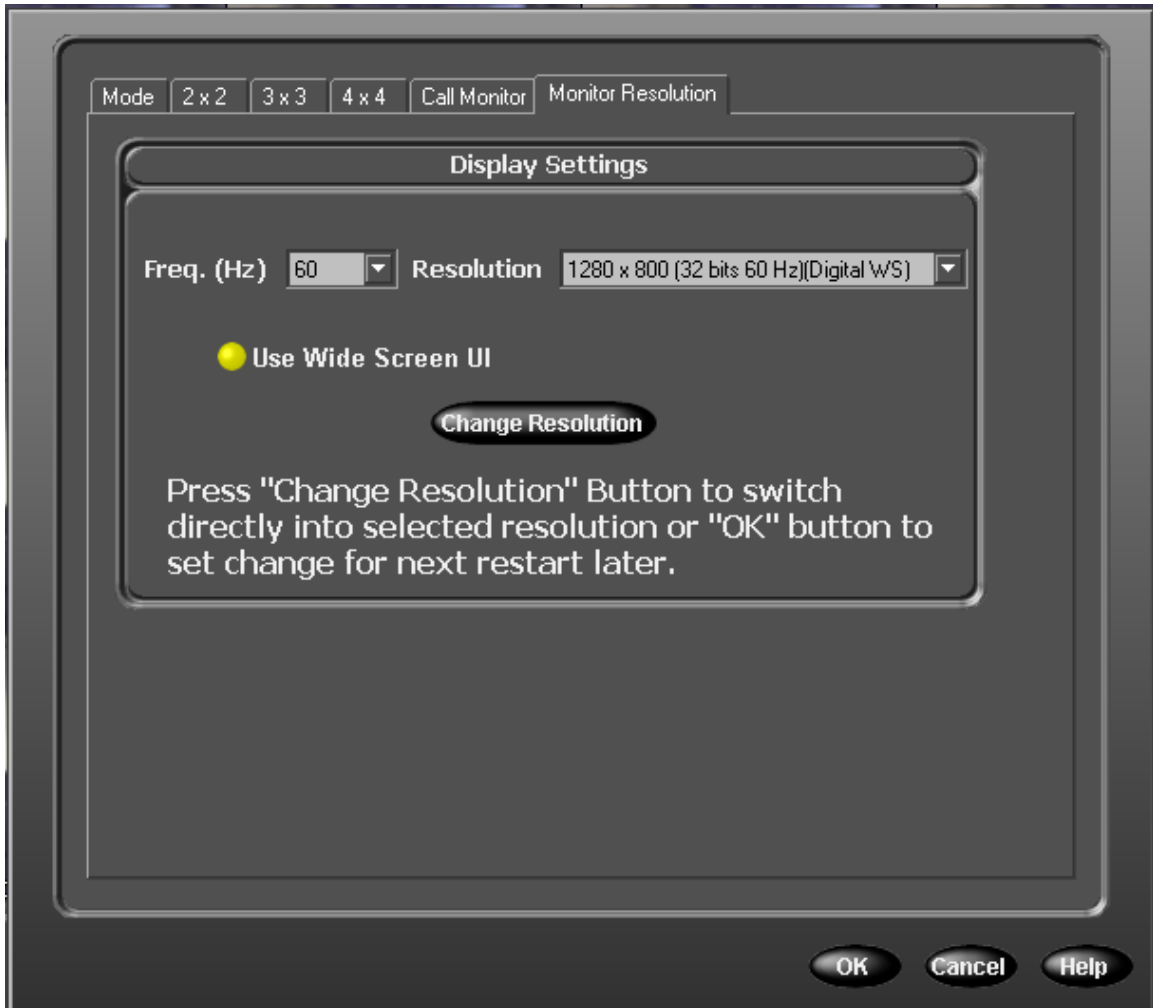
Mode | 2 x 2 | 3 x 3 | 4 x 4 | Call Monitor | Monitor Resolution

Display Settings

Freq. (Hz) 60 Resolution 1280 x 800 (32 bits 60 Hz)(Digital WS)

Use Wide Screen UI

Change Resolution

Press "Change Resolution" Button to switch directly into selected resolution or "OK" button to set change for next restart later.

OK Cancel Help